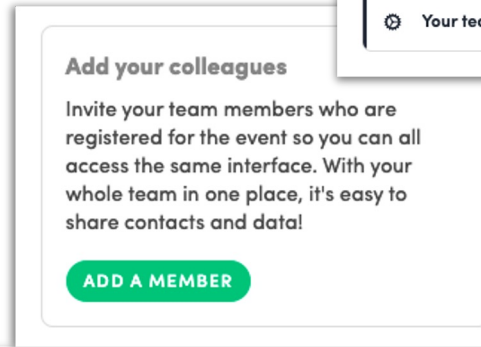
Your te

Add your colleagues

Invite your team members who are registered for the event so you can all access the same interface. With your whole team in one place, it's easy to share contacts and data!

ADD A MEMBER